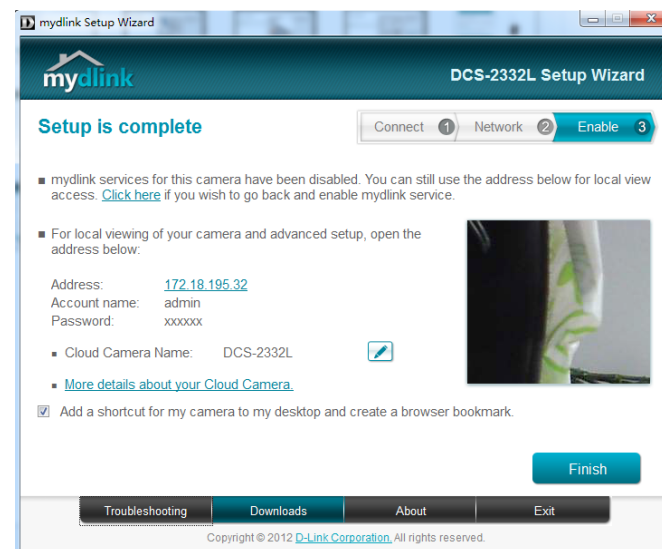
mydlink Setup Wizard

mydlink

DCS-2332L Setup Wizard

Setup is complete

Connect 1 Network 2 Enable 3

mydlink services for this camera have been disabled. You can still use the address below for local view access. Click here if you wish to go back and enable mydlink service.

For local viewing of your camera and advanced setup, open the address below:

| Address: | 172.18.195.32 |
|---|---|
| Account name: | admin |
| Password: | xxxxxx |

Cloud Camera Name: DCS-2332L

More details about your Cloud Camera.

Add a shortcut for my camera to my desktop and create a browser bookmark.

Finish

Troubleshooting Downloads About Exit

Copyright © 2012 D-Link Corporation. All rights reserved.